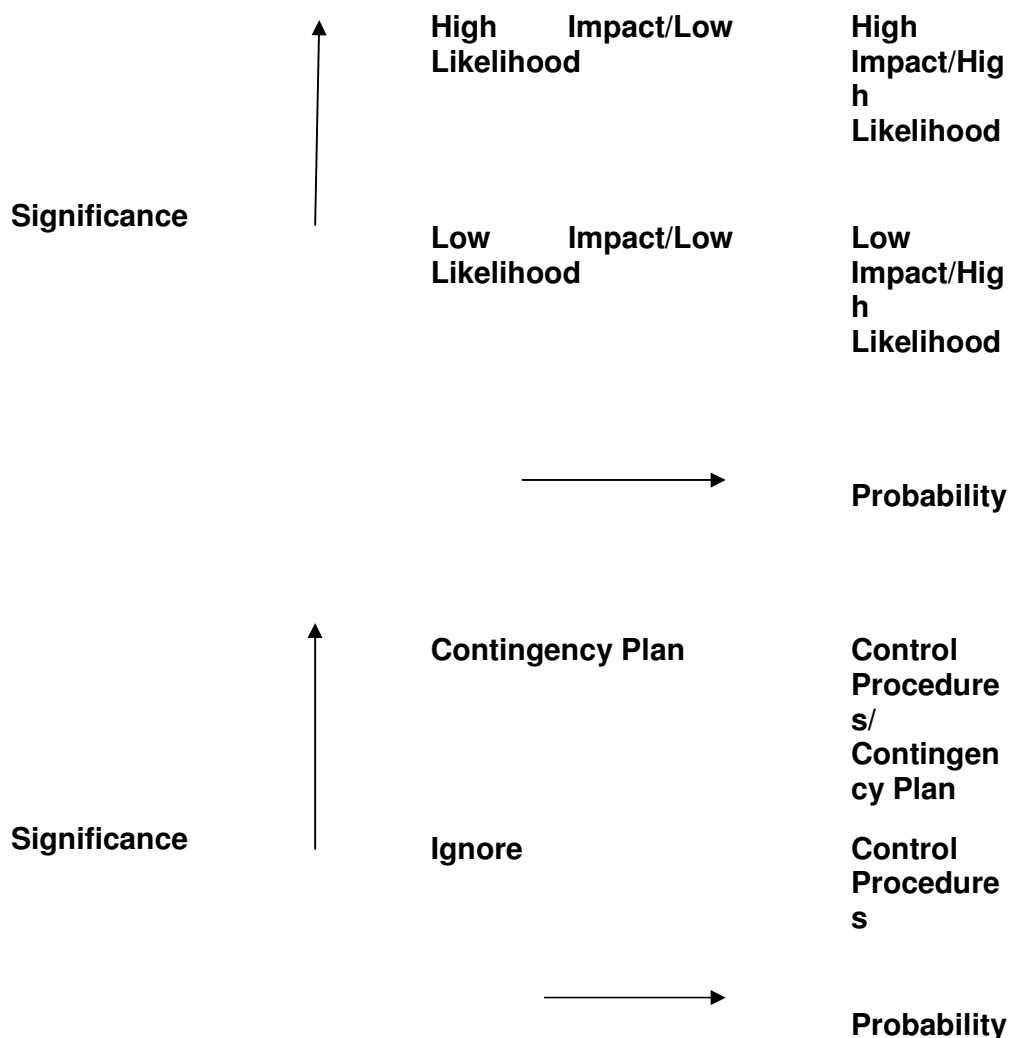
High Impact/Low Likelihood

High Impact/High Likelihood

Significance

Low Impact/Low Likelihood

Low Impact/High Likelihood

Probability

Contingency Plan

Control Procedures/ Contingency Plan

Significance

Ignore

Control Procedures

Probability